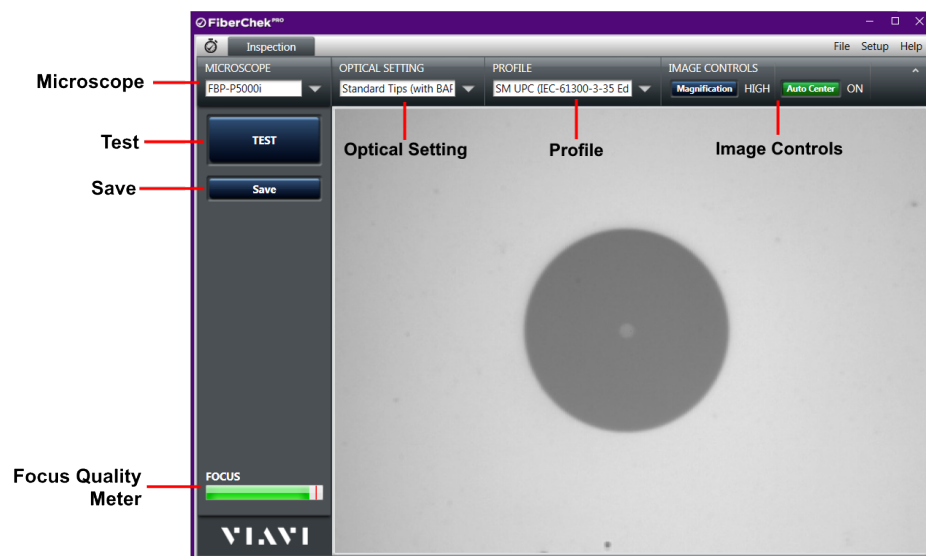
FiberChek PRO

Inspection

File Setup Help

MICROSCOPE
FBP-P5000i

OPTICAL SETTING
Standard Tips (with BAF

PROFILE
SM UPC (IEC-61300-3-35 Ed

IMAGE CONTROLS
Magnification HIGH Auto Center ON

Microscope

Test

TEST

Save

Save

Optical Setting

Profile

Image Controls

Focus Quality Meter

FOCUS

VIAVI